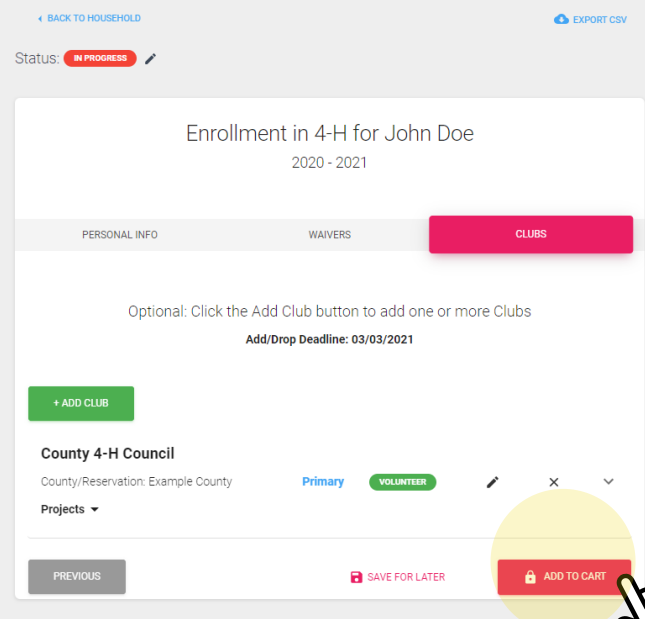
BACK TO HOUSEHOLD

EXPORT CSV

Status: IN PROGRESS

Enrollment in 4-H for John Doe

2020 - 2021

PERSONAL INFO

WAIVERS

CLUBS

Optional: Click the Add Club button to add one or more Clubs

Add/Drop Deadline: 03/03/2021

+ ADD CLUB

County 4-H Council

County/Reservation: Example County

Primary

VOLUNTEER

Projects

PREVIOUS

SAVE FOR LATER

ADD TO CART